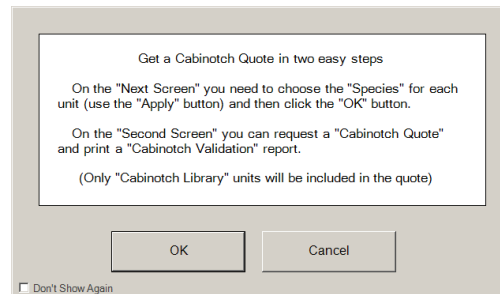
Get a Cabinotch Quote in two easy steps

On the "Next Screen" you need to choose the "Species" for each unit (use the "Apply" button) and then click the "OK" button.

On the "Second Screen" you can request a "Cabinotch Quote" and print a "Cabinotch Validation" report.

(Only "Cabinotch Library" units will be included in the quote)

OK

Cancel

Don't Show Again